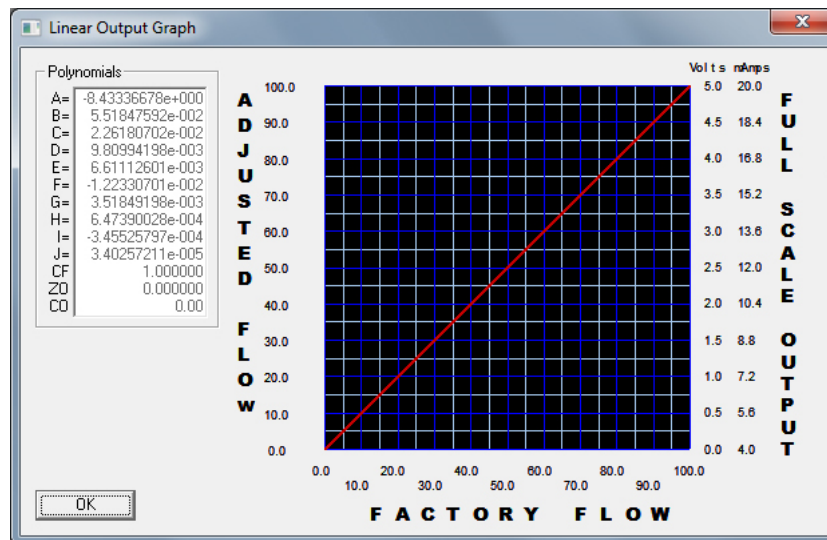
Linear Output Graph

Polynomials

| | |
|---|---|
| A= | -8.43336678e+000 |
| B= | 5.51847592e-002 |
| C= | 2.26180702e-002 |
| D= | 9.80994198e-003 |
| E= | 6.61112601e-003 |
| F= | -1.22330701e-002 |
| G= | 3.51849198e-003 |
| H= | 6.47390028e-004 |
| I= | -3.45525797e-004 |
| J= | 3.40257211e-005 |
| CF | 1.000000 |
| ZO | 0.000000 |
| CO | 0.00 |

ADJUSTED FLOW

100.0
90.0
80.0
70.0
60.0
50.0
40.0
30.0
20.0
10.0
0.0

Volts mAmps
5.0 20.0
4.5 18.4
4.0 16.8
3.5 15.2
3.0 13.6
2.5 12.0
2.0 10.4
1.5 8.8
1.0 7.2
0.5 5.6
0.0 4.0

FULL SCALE OUTPUT

0.0 10.0 20.0 30.0 40.0 50.0 60.0 70.0 80.0 90.0 100.0

FACTORY FLOW

OK